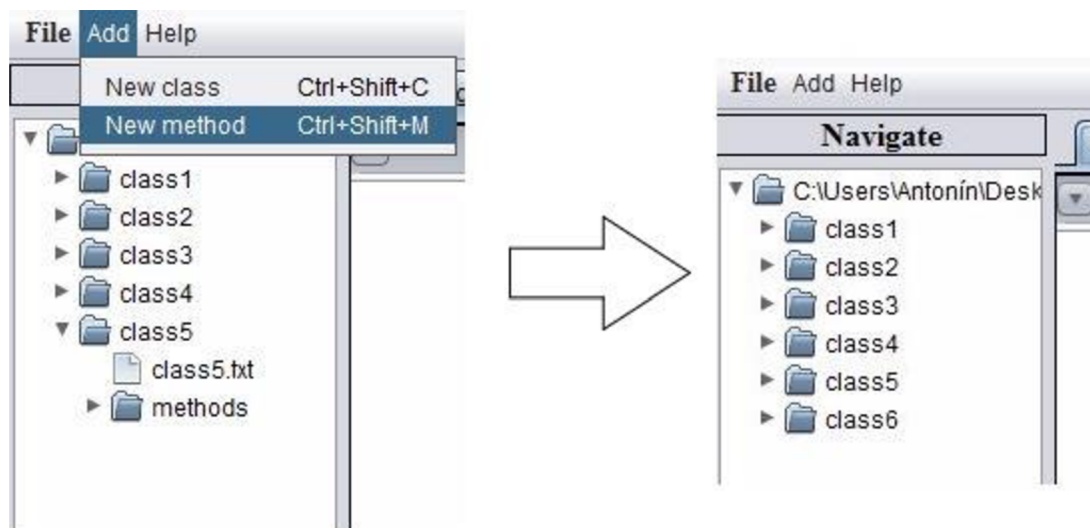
File Add Help

New class Ctrl+Shift+C
New method Ctrl+Shift+M

class1
class2
class3
class4
class5
class5.txt
methods

File Add Help

Navigate

C:\Users\Antonín\Desk
class1
class2
class3
class4
class5
class6